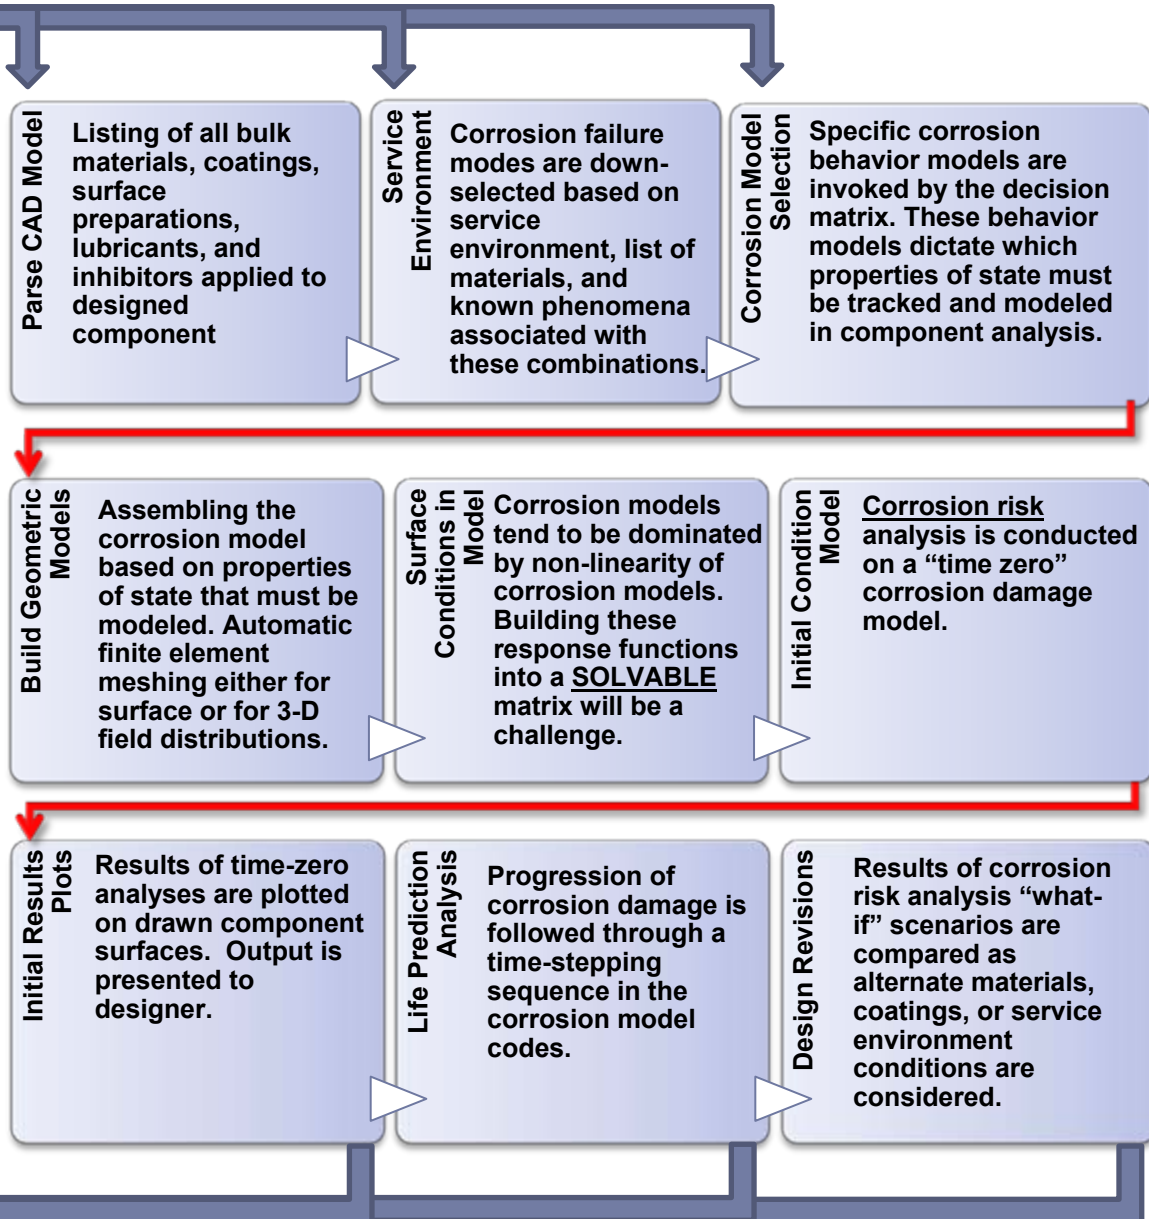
Parse CAD Model

Listing of all bulk materials, coatings, surface preparations, lubricants, and inhibitors applied to designed component

Service Environment

Corrosion failure modes are down-selected based on service environment, list of materials, and known phenomena associated with these combinations.

Corrosion Model Selection

Specific corrosion behavior models are invoked by the decision matrix. These behavior models dictate which properties of state must be tracked and modeled in component analysis.

Build Geometric Models

Assembling the corrosion model based on properties of state that must be modeled. Automatic finite element meshing either for surface or for 3-D field distributions.

Surface Conditions in Model

Corrosion models tend to be dominated by non-linearity of corrosion models. Building these response functions into a SOLVABLE matrix will be a challenge.

Initial Condition Model

Corrosion risk analysis is conducted on a "time zero" corrosion damage model.

Initial Results Plots

Results of time-zero analyses are plotted on drawn component surfaces. Output is presented to designer.

Life Prediction Analysis

Progression of corrosion damage is followed through a time-stepping sequence in the corrosion model codes.

Design Revisions

Results of corrosion risk analysis "what-if" scenarios are compared as alternate materials, coatings, or service environment conditions are considered.